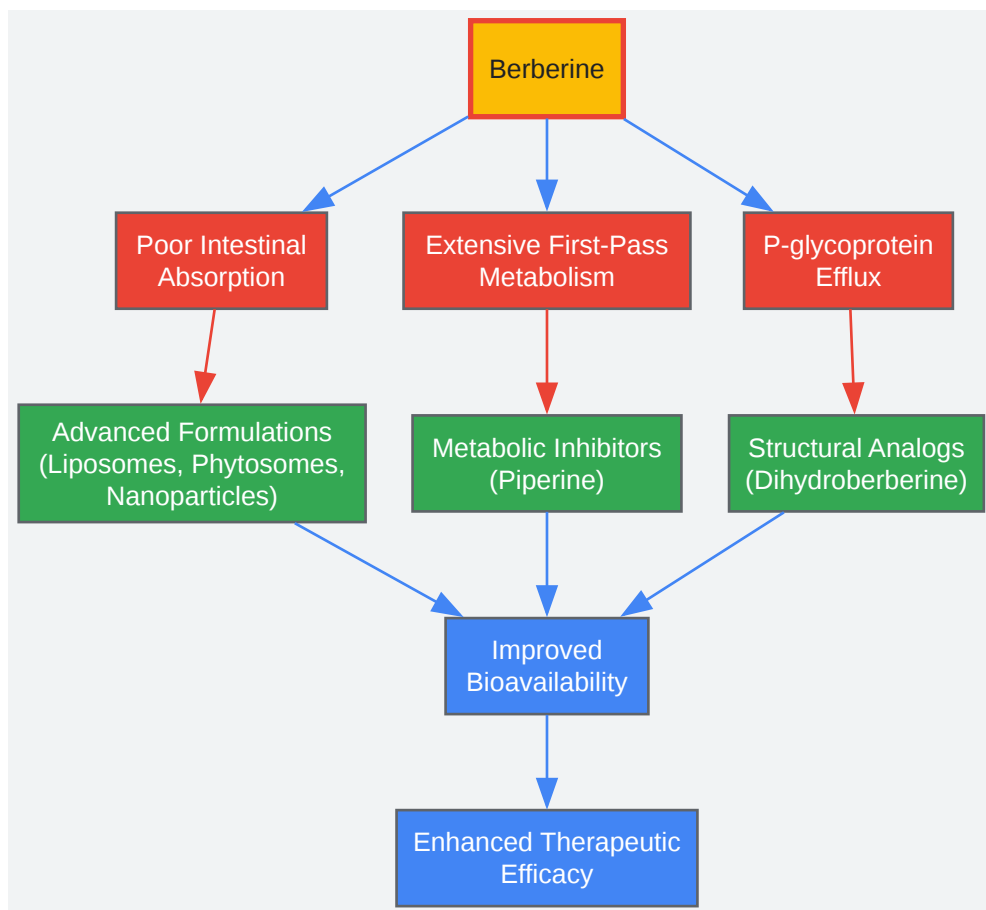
Berberine

Poor Intestinal Absorption

Extensive First-Pass Metabolism

P-glycoprotein Efflux

Advanced Formulations (Liposomes, Phytosomes, Nanoparticles)

Metabolic Inhibitors (Piperine)

Structural Analogs (Dihydroberberine)

Improved Bioavailability

Enhanced Therapeutic Efficacy